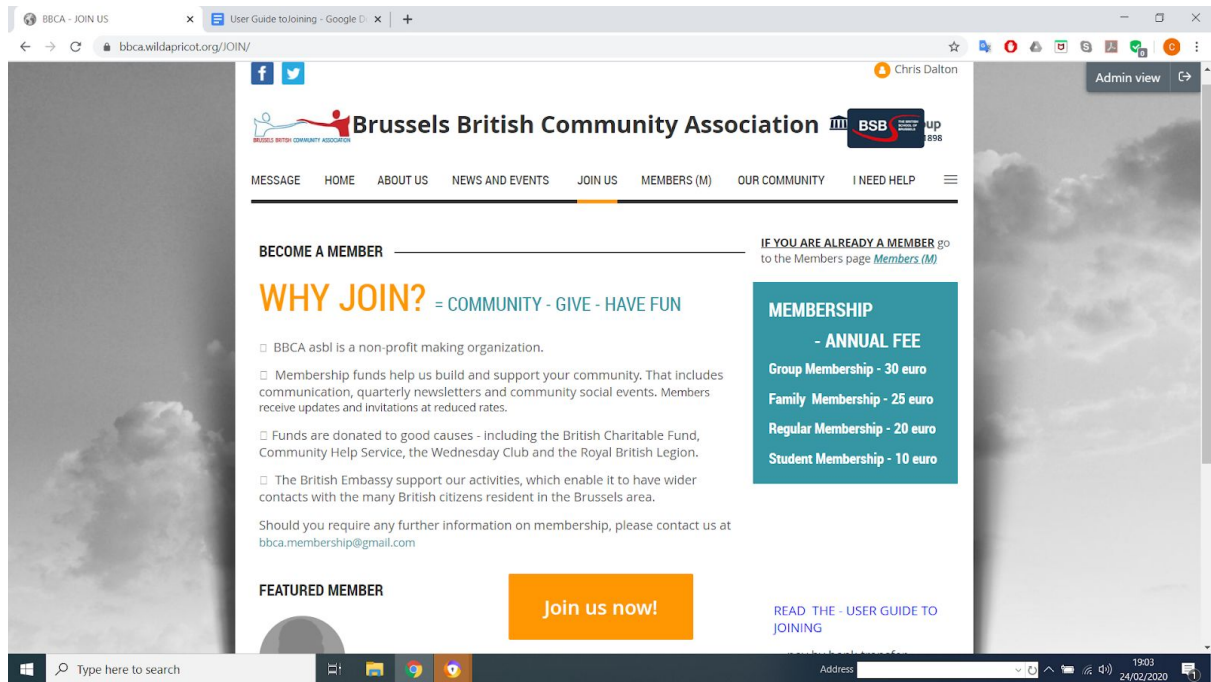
BBCA - JOIN US × User Guide to Joining - Google D ×  +

bbca.wildapricot.org/JOIN/

Chris Dalton

Admin view

BRUSSELS BRITISH COMMUNITY ASSOCIATION

Brussels British Community Association

BSB

up
898

MESSAGE HOME ABOUT US NEWS AND EVENTS JOIN US MEMBERS (M) OUR COMMUNITY I NEED HELP

BECOME A MEMBER

IF YOU ARE ALREADY A MEMBER go to the Members page Members (M)

WHY JOIN? = COMMUNITY - GIVE - HAVE FUN

□ BBCA asbl is a non-profit making organization.

□ Membership funds help us build and support your community. That includes communication, quarterly newsletters and community social events. Members receive updates and invitations at reduced rates.

□ Funds are donated to good causes - including the British Charitable Fund, Community Help Service, the Wednesday Club and the Royal British Legion.

□ The British Embassy support our activities, which enable it to have wider contacts with the many British citizens resident in the Brussels area.

Should you require any further information on membership, please contact us at bbca.membership@gmail.com

MEMBERSHIP
- ANNUAL FEE

Group Membership - 30 euro

Family Membership - 25 euro

Regular Membership - 20 euro

Student Membership - 10 euro

FEATURED MEMBER

Join us now!

READ THE - USER GUIDE TO JOINING

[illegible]

Type here to search

Address

19:03
24/02/2020